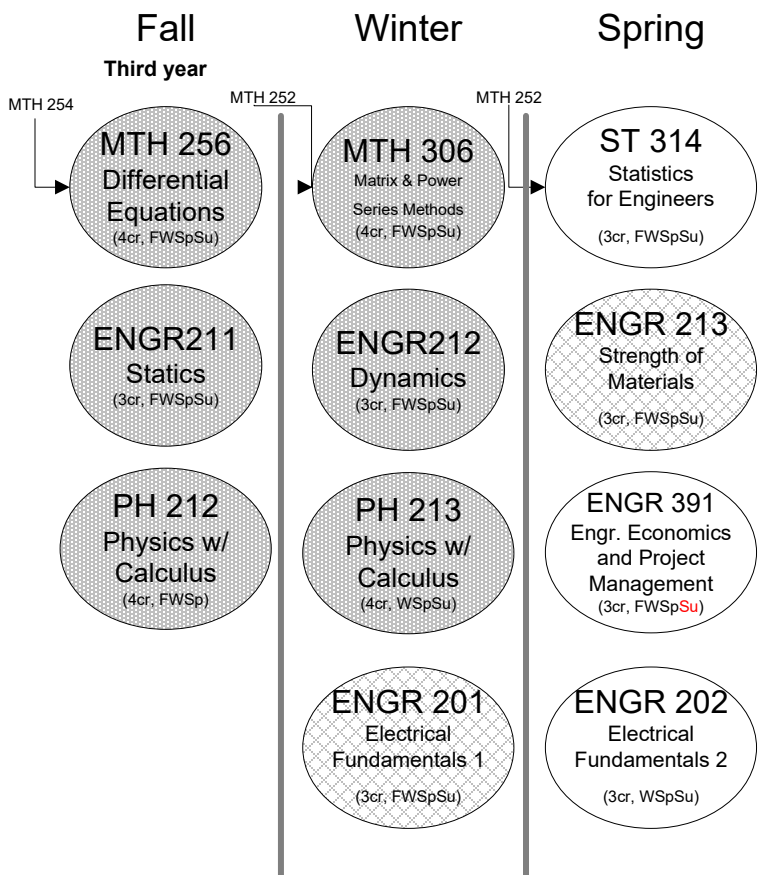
Fall

Third year

Winter

Spring

MTH 254

MTH 252

MTH 252

MTH 256
Differential Equations
(4cr, FWSpSu)

MTH 306
Matrix & Power Series Methods
(4cr, FWSpSu)

ST 314
Statistics for Engineers
(3cr, FWSpSu)

ENGR211
Statics
(3cr, FWSpSu)

ENGR212
Dynamics
(3cr, FWSpSu)

ENGR 213
Strength of Materials
(3cr, FWSpSu)

PH 212
Physics w/ Calculus
(4cr, FWSp)

PH 213
Physics w/ Calculus
(4cr, WSpSu)

ENGR 391
Engr. Economics and Project Management
(3cr, FWSpSu)

ENGR 201
Electrical Fundamentals 1
(3cr, FWSpSu)

ENGR 202
Electrical Fundamentals 2
(3cr, WSpSu)